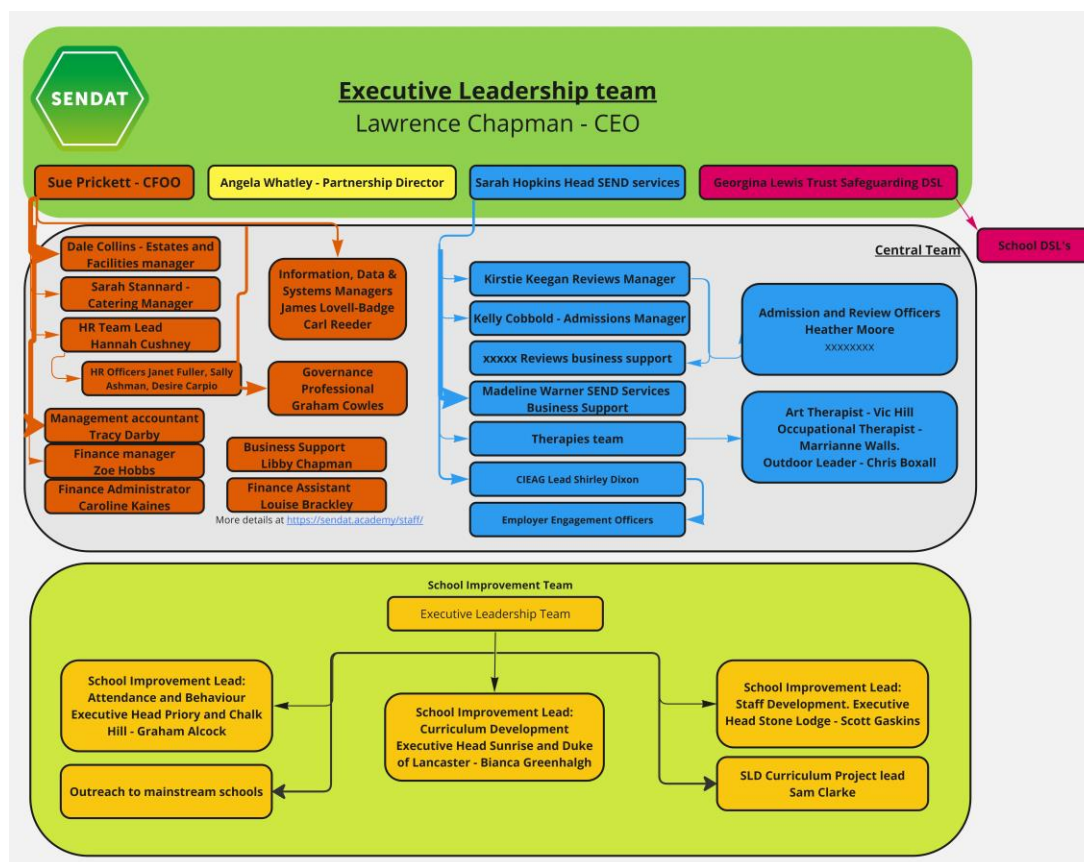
SENDAT

Executive Leadership team
Lawrence Chapman - CEO

Sue Prickett - CFOO

Angela Whatley - Partnership Director

Sarah Hopkins Head SEND services

Georgina Lewis Trust Safeguarding DSL

School DSL's

Central Team

Dale Collins - Estates and Facilities manager

Sarah Stannard - Catering Manager

HR Team Lead Hannah Cushney

HR Officers Janet Fuller, Sally Ashman, Desire Carpio

Management accountant Tracy Darby

Finance manager Zoe Hobbs

Finance Administrator Caroline Kaines

Information, Data & Systems Managers James Lovell-Badge Carl Reeder

Governance Professional Graham Cowles

Business Support Libby Chapman

Finance Assistant Louise Brackley

More details at https://sendat.academy/staff/

Kirstie Keegan Reviews Manager

Kelly Cobbold - Admissions Manager

xxxxx Reviews business support

Madeline Warner SEND Services Business Support

Therapies team

CIEAG Lead Shirley Dixon

Employer Engagement Officers

Admission and Review Officers Heather Moore xxxxxxxx

Art Therapist - Vic Hill Occupational Therapist - Marrianne Walls. Outdoor Leader - Chris Boxall

School Improvement Team

Executive Leadership Team

School Improvement Lead: Attendance and Behaviour Executive Head Priory and Chalk Hill - Graham Alcock

Outreach to mainstream schools

School Improvement Lead: Curriculum Development Executive Head Sunrise and Duke of Lancaster - Bianca Greenhalgh

School Improvement Lead: Staff Development. Executive Head Stone Lodge - Scott Gaskins

SLD Curriculum Project lead Sam Clarke